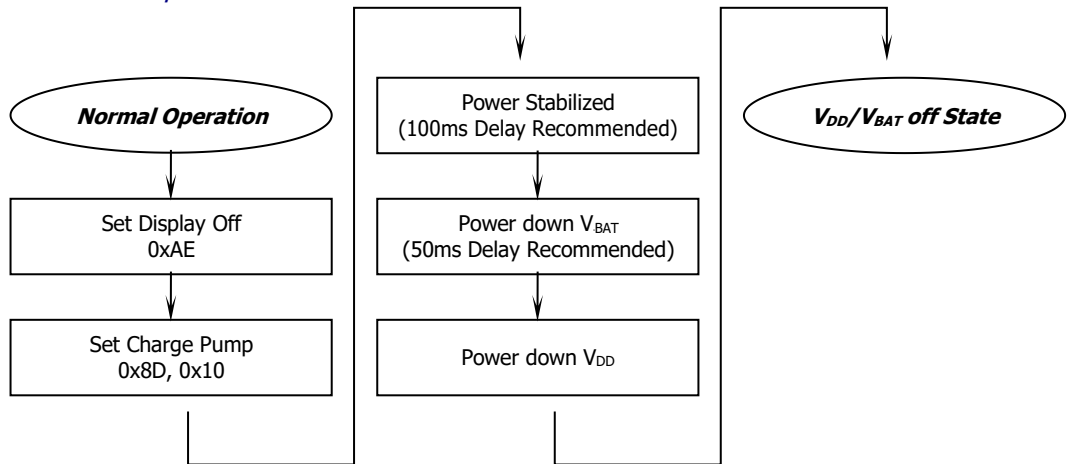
**Normal Operation**

Set Display Off
0xAE

Set Charge Pump
0x8D, 0x10

Power Stabilized
(100ms Delay Recommended)

Power down $V_{BAT}$
(50ms Delay Recommended)

Power down $V_{DD}$

**$V_{DD}$/$V_{BAT}$ off State**